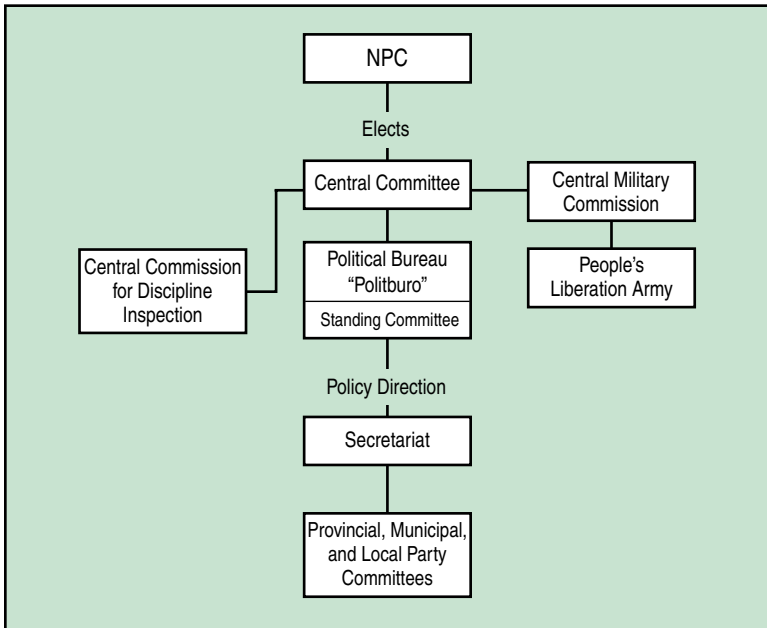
NPC

Elects

Central Committee

Central Military Commission

People's Liberation Army

Central Commission for Discipline Inspection

Political Bureau "Politburo"

Standing Committee

Policy Direction

Secretariat

Provincial, Municipal, and Local Party Committees